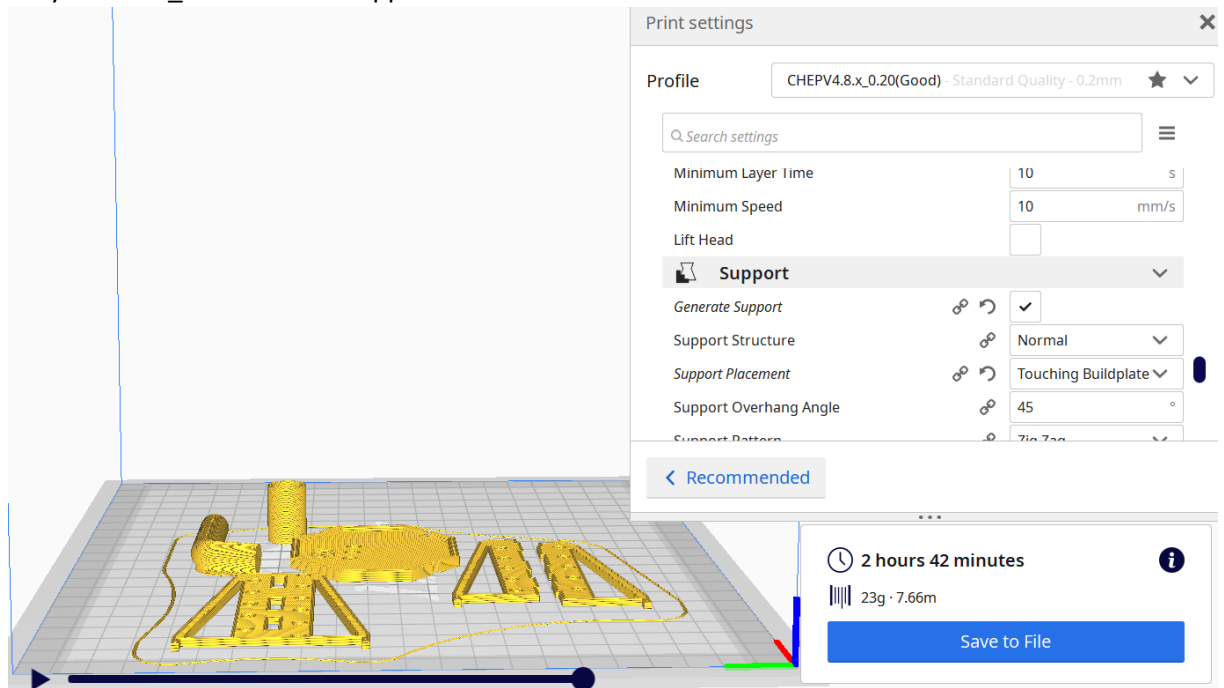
Print settings

Profile CHEPV4.8.x_0.20(Good) - Standard Quality - 0.2mm

Search settings

Minimum Layer Time 10 s

Minimum Speed 10 mm/s

Lift Head

Support

Generate Support

Support Structure Normal

Support Placement Touching Buildplate

Support Overhang Angle 45 °

Support Pattern Zig Zag

Recommended

2 hours 42 minutes

23g · 7.66m

Save to File